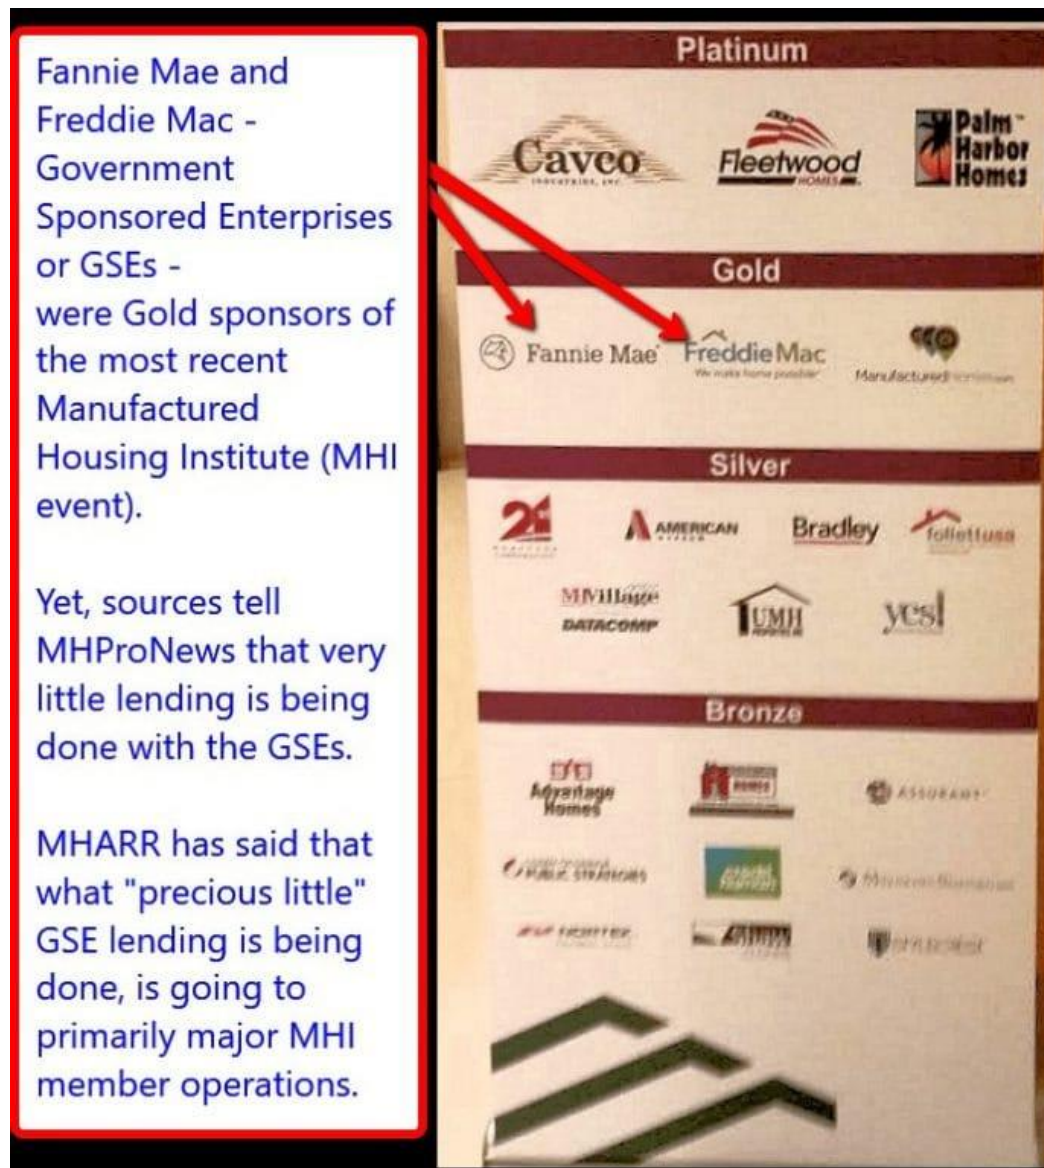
Fannie Mae and Freddie Mac - Government Sponsored Enterprises or GSEs - were Gold sponsors of the most recent Manufactured Housing Institute (MHI event).

Yet, sources tell MHProNews that very little lending is being done with the GSEs.

MHARR has said that what "precious little" GSE lending is being done, is going to primarily major MHI member operations.

Platinum

Cavco

Fleetwood HOMES

Palm Harbor Homes

Gold

Fannie Mae

Freddie Mac
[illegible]

Manufactured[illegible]

Silver

21

AMERICAN

Bradley

follettusa

MHVillage DATACOMP

UMH

yes!

Bronze

Advantage Homes

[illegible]

ASSURANT

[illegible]

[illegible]

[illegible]

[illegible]

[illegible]

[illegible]